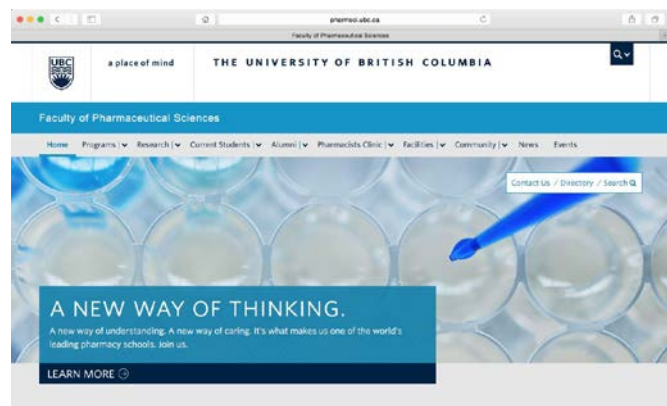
pharmsci.ubc.ca

Faculty of Pharmaceutical Sciences

UBC

a place of mind

THE UNIVERSITY OF BRITISH COLUMBIA

Faculty of Pharmaceutical Sciences

Home Programs | Research | Current Students | Alumni | Pharmacists Clinic | Facilities | Community | News Events

Contact Us / Directory / Search

A NEW WAY OF THINKING.

A new way of understanding. A new way of caring. It's what makes us one of the world's leading pharmacy schools. Join us.

LEARN MORE